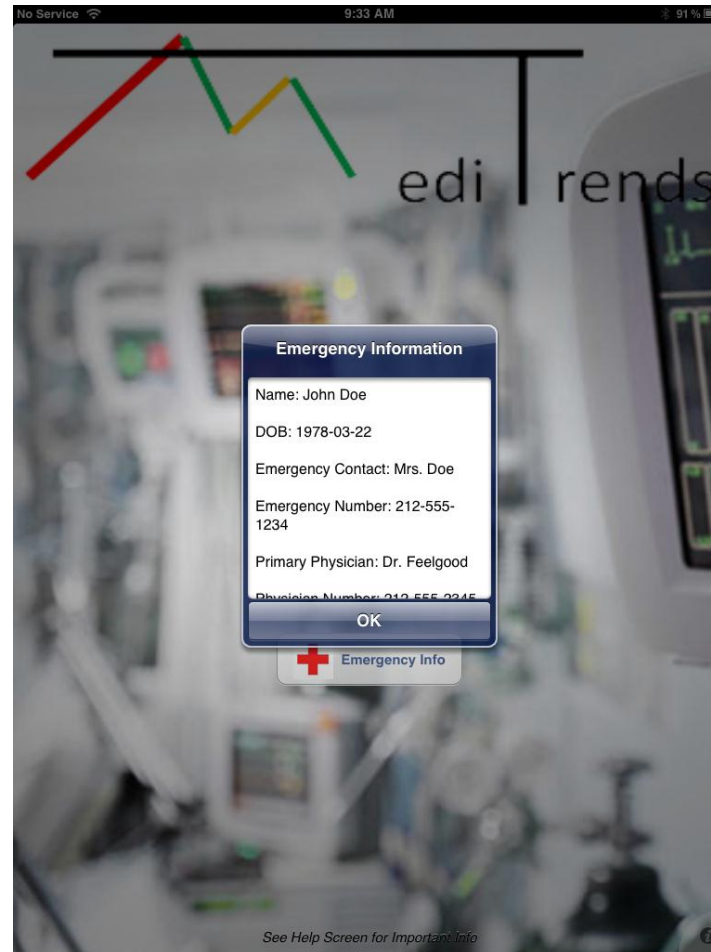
No Service 9:33 AM 91%

edi rends

Emergency Information

Name: John Doe

DOB: 1978-03-22

Emergency Contact: Mrs. Doe

Emergency Number: 212-555-1234

Primary Physician: Dr. Feelgood

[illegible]

OK

Emergency Info

See Help Screen for Important Info